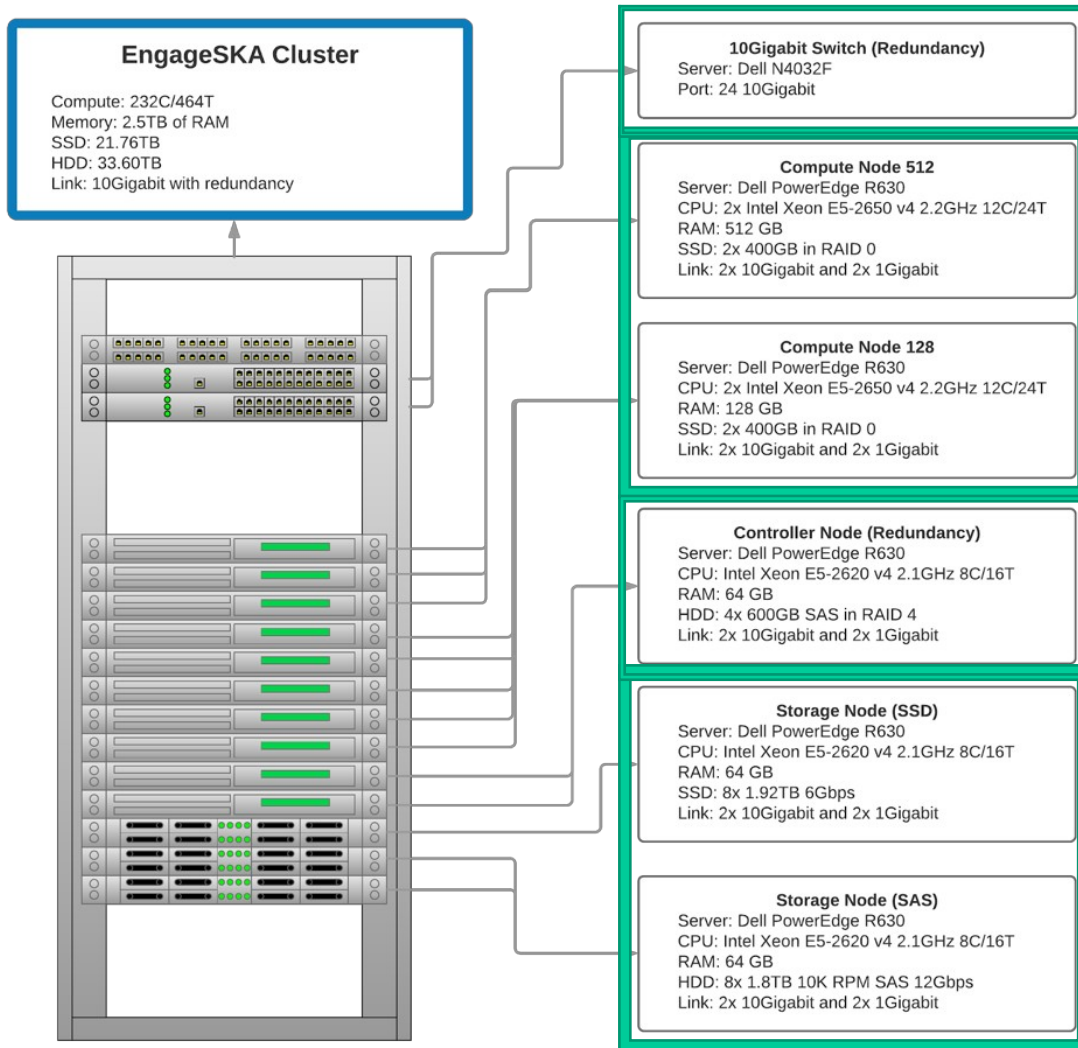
EngageSKA Cluster

Compute: 232C/464T
Memory: 2.5TB of RAM
SSD: 21.76TB
HDD: 33.60TB
Link: 10Gigabit with redundancy

10Gigabit Switch (Redundancy)
Server: Dell N4032F
Port: 24 10Gigabit

Compute Node 512
Server: Dell PowerEdge R630
CPU: 2x Intel Xeon E5-2650 v4 2.2GHz 12C/24T
RAM: 512 GB
SSD: 2x 400GB in RAID 0
Link: 2x 10Gigabit and 2x 1Gigabit

Compute Node 128
Server: Dell PowerEdge R630
CPU: 2x Intel Xeon E5-2650 v4 2.2GHz 12C/24T
RAM: 128 GB
SSD: 2x 400GB in RAID 0
Link: 2x 10Gigabit and 2x 1Gigabit

Controller Node (Redundancy)
Server: Dell PowerEdge R630
CPU: Intel Xeon E5-2620 v4 2.1GHz 8C/16T
RAM: 64 GB
HDD: 4x 600GB SAS in RAID 4
Link: 2x 10Gigabit and 2x 1Gigabit

Storage Node (SSD)
Server: Dell PowerEdge R630
CPU: Intel Xeon E5-2620 v4 2.1GHz 8C/16T
RAM: 64 GB
SSD: 8x 1.92TB 6Gbps
Link: 2x 10Gigabit and 2x 1Gigabit

Storage Node (SAS)
Server: Dell PowerEdge R630
CPU: Intel Xeon E5-2620 v4 2.1GHz 8C/16T
RAM: 64 GB
HDD: 8x 1.8TB 10K RPM SAS 12Gbps
Link: 2x 10Gigabit and 2x 1Gigabit